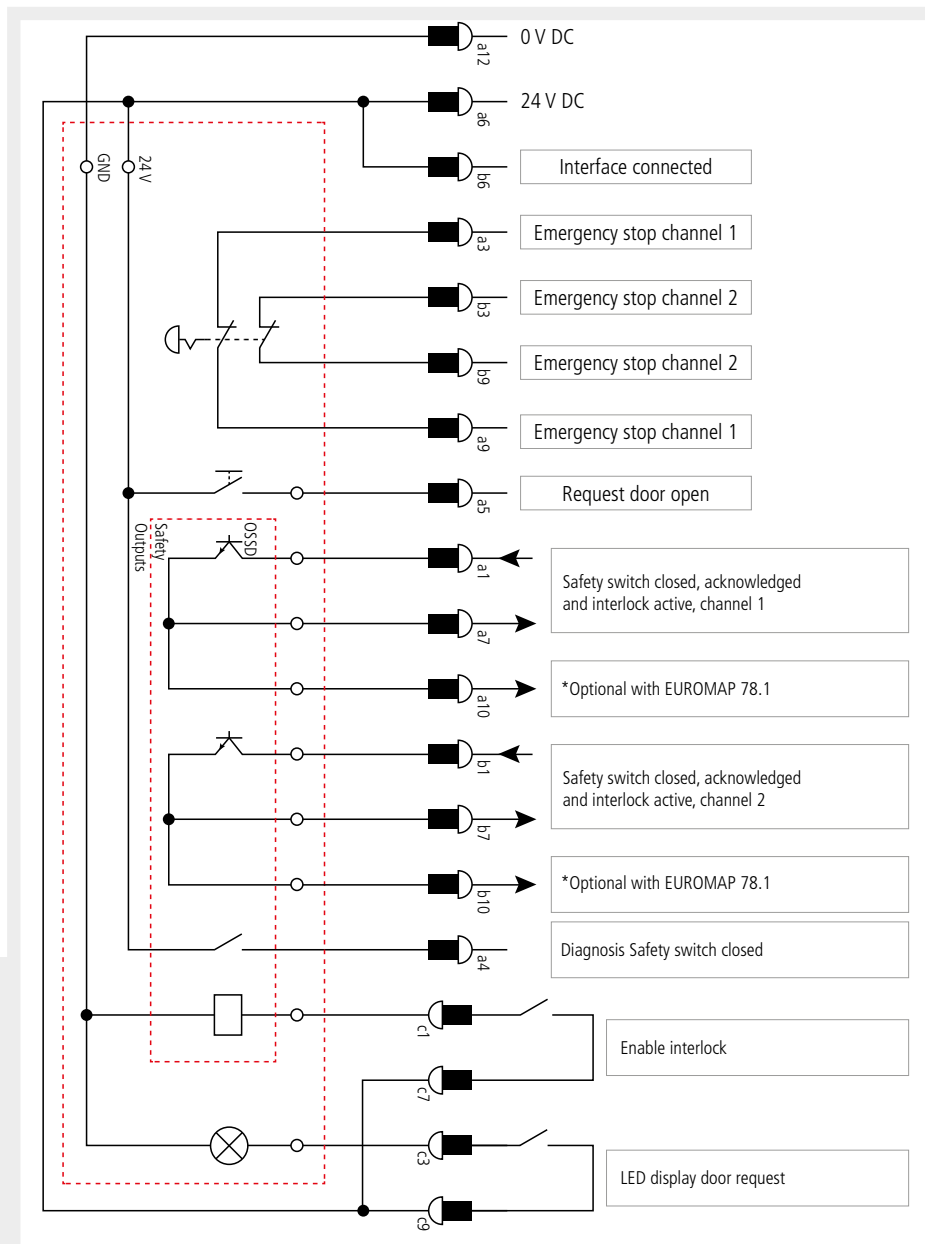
0 V DC
a12
24 V DC
a6
GND
24 V
Interface connected
b6
Emergency stop channel 1
a3
Emergency stop channel 2
b3
Emergency stop channel 2
b9
Emergency stop channel 1
a9
Request door open
a5
Safety Outputs
OSSD
a1
Safety switch closed, acknowledged and interlock active, channel 1
a7
a10
*Optional with EUROMAP 78.1
b1
Safety switch closed, acknowledged and interlock active, channel 2
b7
b10
*Optional with EUROMAP 78.1
a4
Diagnosis Safety switch closed
c1
Enable interlock
c7
c3
LED display door request
c9